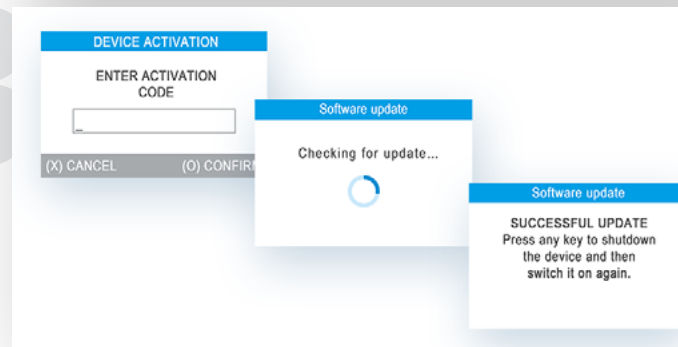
DEVICE ACTIVATION

ENTER ACTIVATION CODE

_

(X) CANCEL (O) CONFIR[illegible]

Software update

Checking for update...

Software update

SUCCESSFUL UPDATE
Press any key to shutdown the device and then switch it on again.